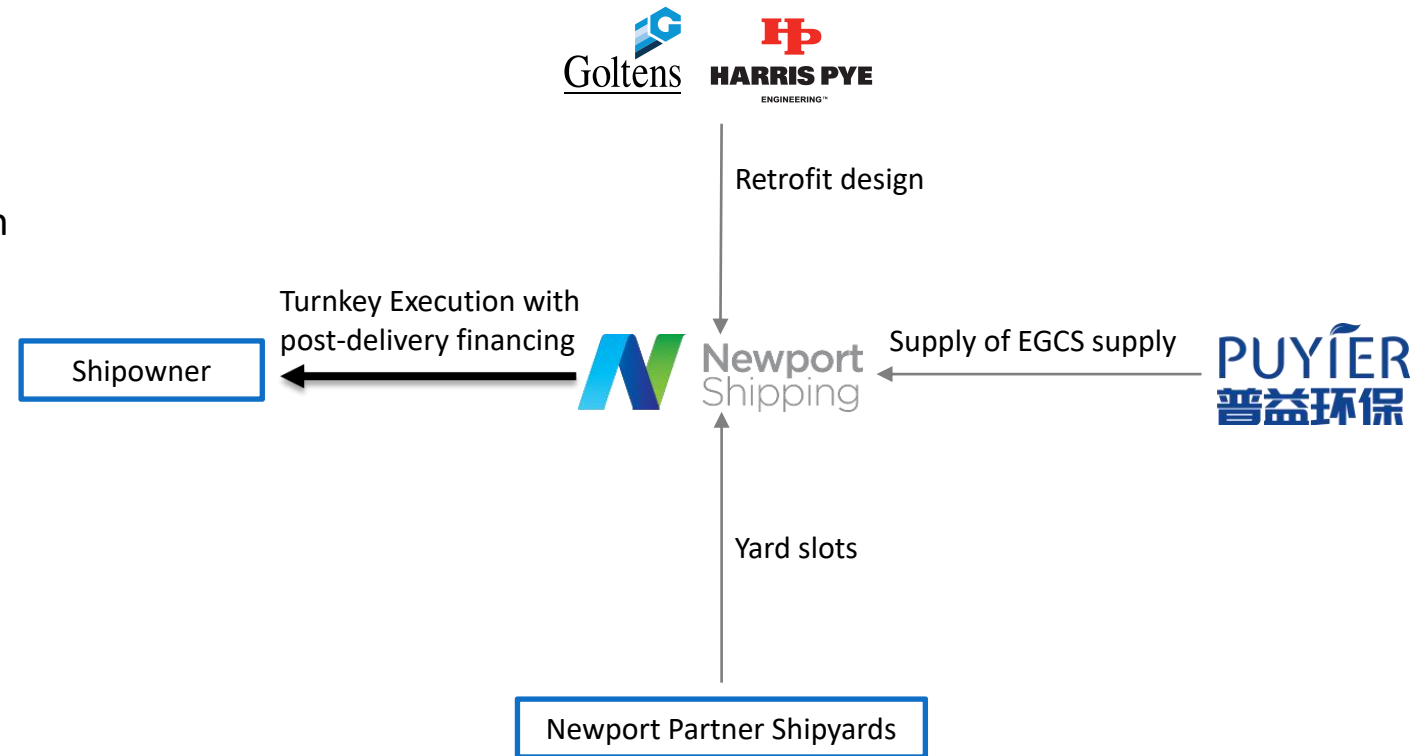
Goltens
HP
HARRIS PYE
ENGINEERING™

Retrofit design

n

Turnkey Execution with post-delivery financing

Shipowner

Newport Shipping

Supply of EGCS supply

PUYIER
普益环保

Yard slots

Newport Partner Shipyards